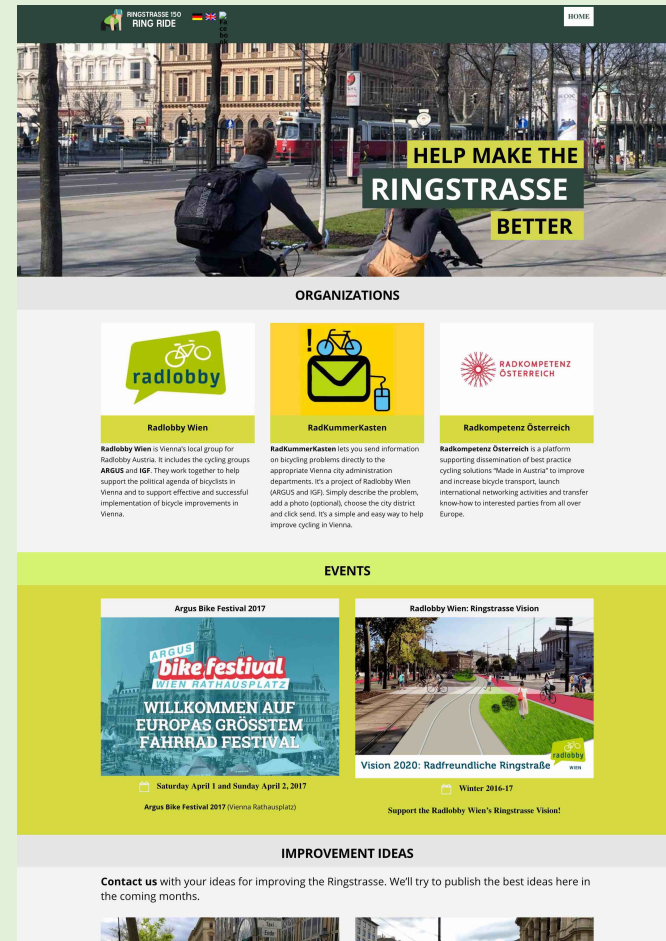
RINGSTRASSE 150 RING RIDE

HOME

HELP MAKE THE
RINGSTRASSE
BETTER

ORGANIZATIONS

radlobby

Radlobby Wien

**Radlobby Wien** is Vienna's local group for Radlobby Austria. It includes the cycling groups **ARGUS** and **IGF**. They work together to help support the political agenda of bicyclists in Vienna and to support effective and successful implementation of bicycle improvements in Vienna.

RadKummerKasten

**RadKummerKasten** lets you send information on bicycling problems directly to the appropriate Vienna city administration departments. It's a project of Radlobby Wien (ARGUS and IGF). Simply describe the problem, add a photo (optional), choose the city district and click send. It's a simple and easy way to help improve cycling in Vienna.

RADKOMPETENZ ÖSTERREICH

Radkompetenz Österreich

**Radkompetenz Österreich** is a platform supporting dissemination of best practice cycling solutions "Made in Austria" to improve and increase bicycle transport, launch international networking activities and transfer know-how to interested parties from all over Europe.

EVENTS

Argus Bike Festival 2017

ARGUS bike festival WIEN RATHAUSPLATZ

WILLKOMMEN AUF EUROPAS GRÖSSTEM FAHRRAD FESTIVAL

Saturday April 1 and Sunday April 2, 2017

**Argus Bike Festival 2017** (Vienna Rathausplatz)

Radlobby Wien: Ringstrasse Vision

Vision 2020: Radfreundliche Ringstraße

radlobby WIEN

Winter 2016-17

Support the Radlobby Wien's Ringstrasse Vision!

IMPROVEMENT IDEAS

**Contact us** with your ideas for improving the Ringstrasse. We'll try to publish the best ideas here in the coming months.